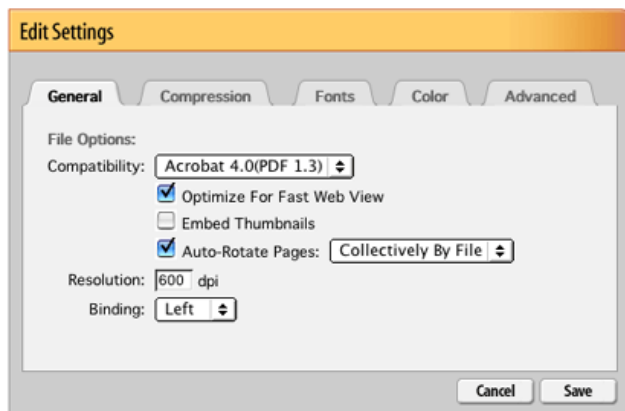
Edit Settings

General | Compression | Fonts | Color | Advanced

File Options:

Compatibility: Acrobat 4.0(PDF 1.3)

Optimize For Fast Web View

Embed Thumbnails

Auto-Rotate Pages: Collectively By File

Resolution: 600 dpi

Binding: Left

Cancel | Save